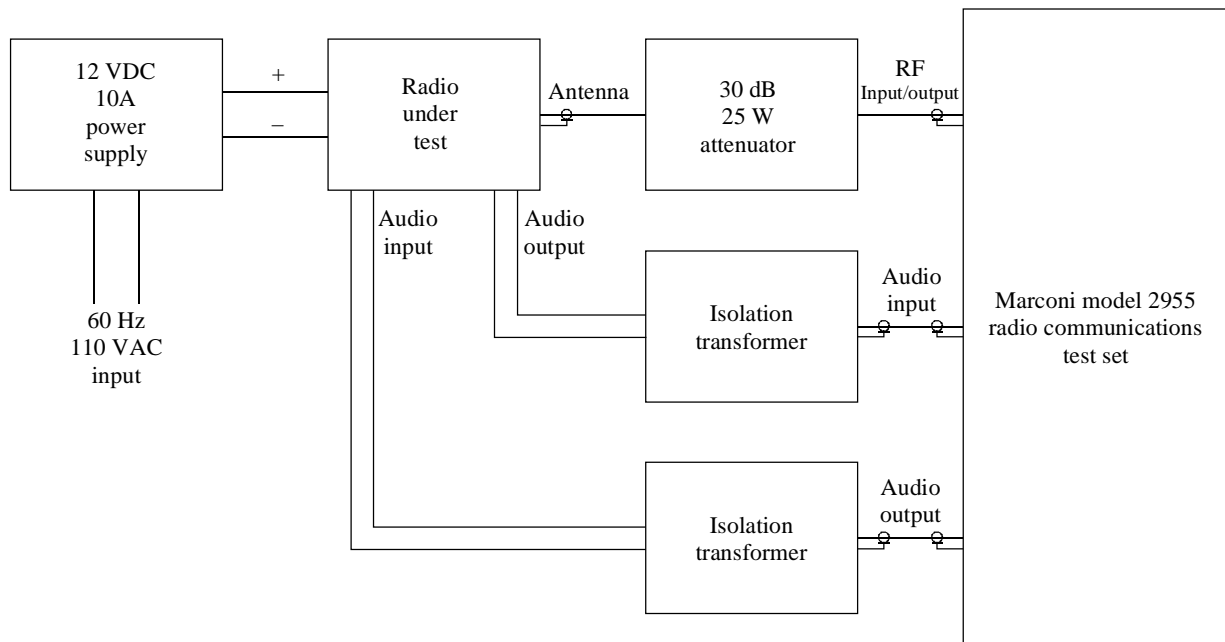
12 VDC
10A
power
supply

+

−

60 Hz
110 VAC
input

Radio
under
test

Antenna

30 dB
25 W
attenuator

RF
Input/output

Audio
input

Audio
output

Isolation
transformer

Audio
input

Isolation
transformer

Audio
output

Marconi model 2955
radio communications
test set